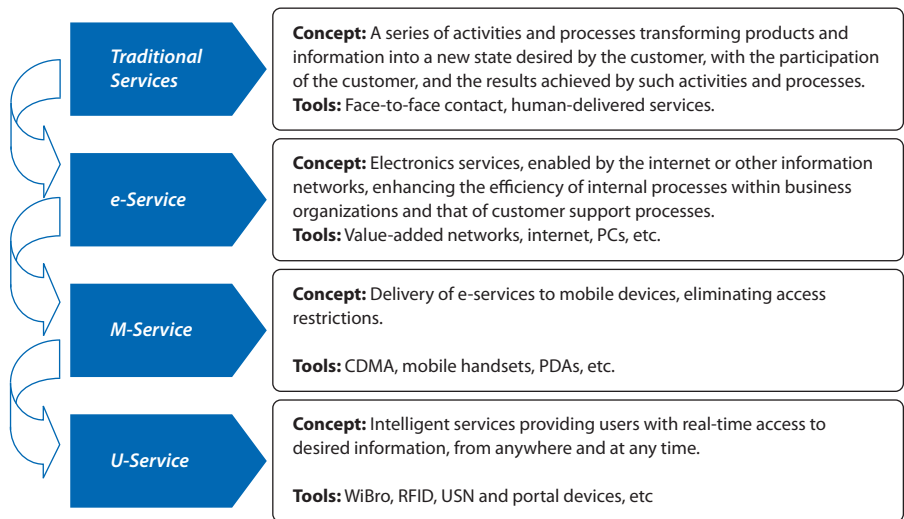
Traditional Services

**Concept:** A series of activities and processes transforming products and information into a new state desired by the customer, with the participation of the customer, and the results achieved by such activities and processes.
**Tools:** Face-to-face contact, human-delivered services.

e-Service

**Concept:** Electronics services, enabled by the internet or other information networks, enhancing the efficiency of internal processes within business organizations and that of customer support processes.
**Tools:** Value-added networks, internet, PCs, etc.

M-Service

**Concept:** Delivery of e-services to mobile devices, eliminating access restrictions.

**Tools:** CDMA, mobile handsets, PDAs, etc.

U-Service

**Concept:** Intelligent services providing users with real-time access to desired information, from anywhere and at any time.

**Tools:** WiBro, RFID, USN and portal devices, etc